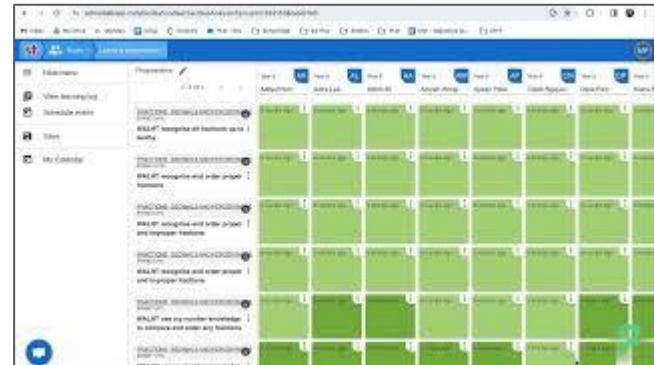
Dashboard

View learning log

Schedule events

Sites

My Calendar

Progressions

FRACTIONS, DECIMALS AND PERCENTAGES
WALHT recognise all fractions up to tenths

FRACTIONS, DECIMALS AND PERCENTAGES
WALHT recognise and order proper fractions

FRACTIONS, DECIMALS AND PERCENTAGES
WALHT recognise and order proper and improper fractions

FRACTIONS, DECIMALS AND PERCENTAGES
WALHT recognise and order proper and improper fractions

FRACTIONS, DECIMALS AND PERCENTAGES
WALHT use my number knowledge to compare and order any fractions

FRACTIONS, DECIMALS AND PERCENTAGES

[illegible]